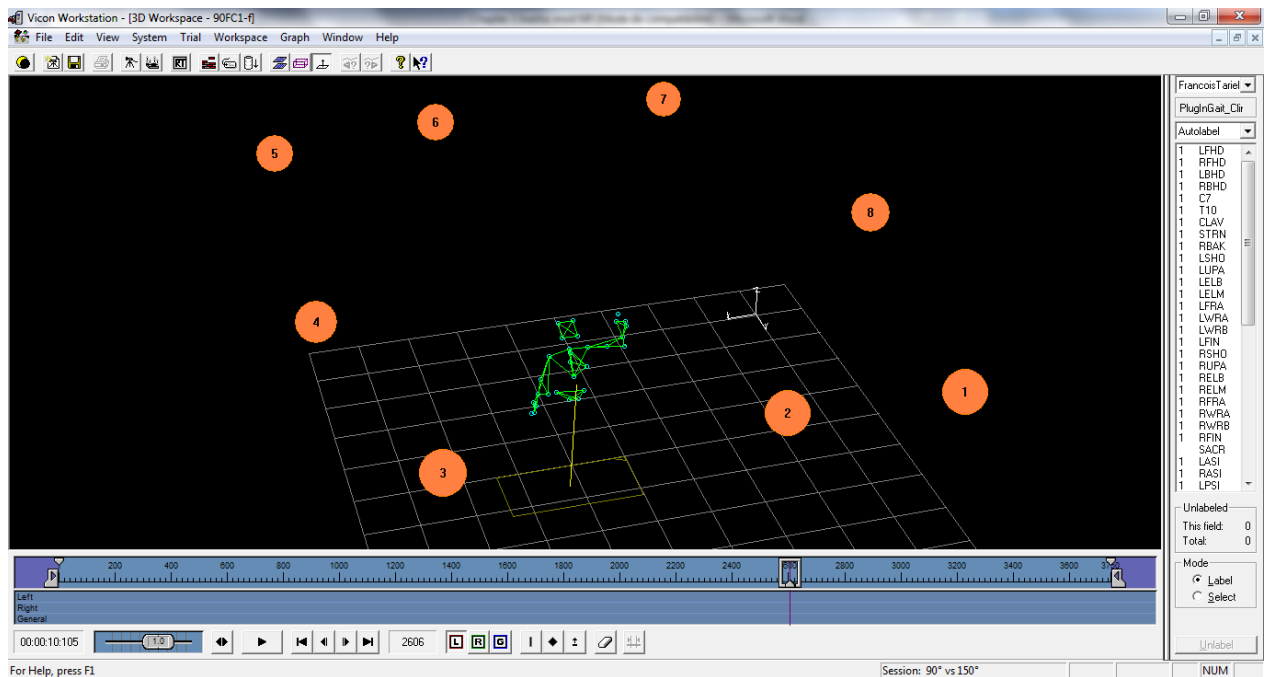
Vicon Workstation - [3D Workspace - 90FC1-f]

File Edit View System Trial Workspace Graph Window Help

7
6
5
8
4
1
2
3

FrancoisTariel
PlugInGait_Clir
Autolabel

| | |
|---|---|
| 1 | LFHD |
| 1 | RFHD |
| 1 | LBHD |
| 1 | RBHD |
| 1 | C7 |
| 1 | T10 |
| 1 | CLAV |
| 1 | STRN |
| 1 | RBAK |
| 1 | LSHO |
| 1 | LUPA |
| 1 | LELB |
| 1 | LELM |
| 1 | LFRA |
| 1 | LWRA |
| 1 | LWRB |
| 1 | LFIN |
| 1 | RSHO |
| 1 | RUPA |
| 1 | RELB |
| 1 | RELM |
| 1 | RFRA |
| 1 | RWRA |
| 1 | RWRB |
| 1 | RFIN |
| | SACR |
| 1 | LASI |
| 1 | RASI |
| 1 | LPSI |

Unlabeled
This field: 0
Total: 0

Mode
Label
Select

200 400 600 800 1000 1200 1400 1600 1800 2000 2200 2400 2600 2800 3000 3200 3400 3600

Left
Right
General

00:00:10:105
1.0
2606
L R G

Unlabel

For Help, press F1
Session: 90° vs 150°
NUM